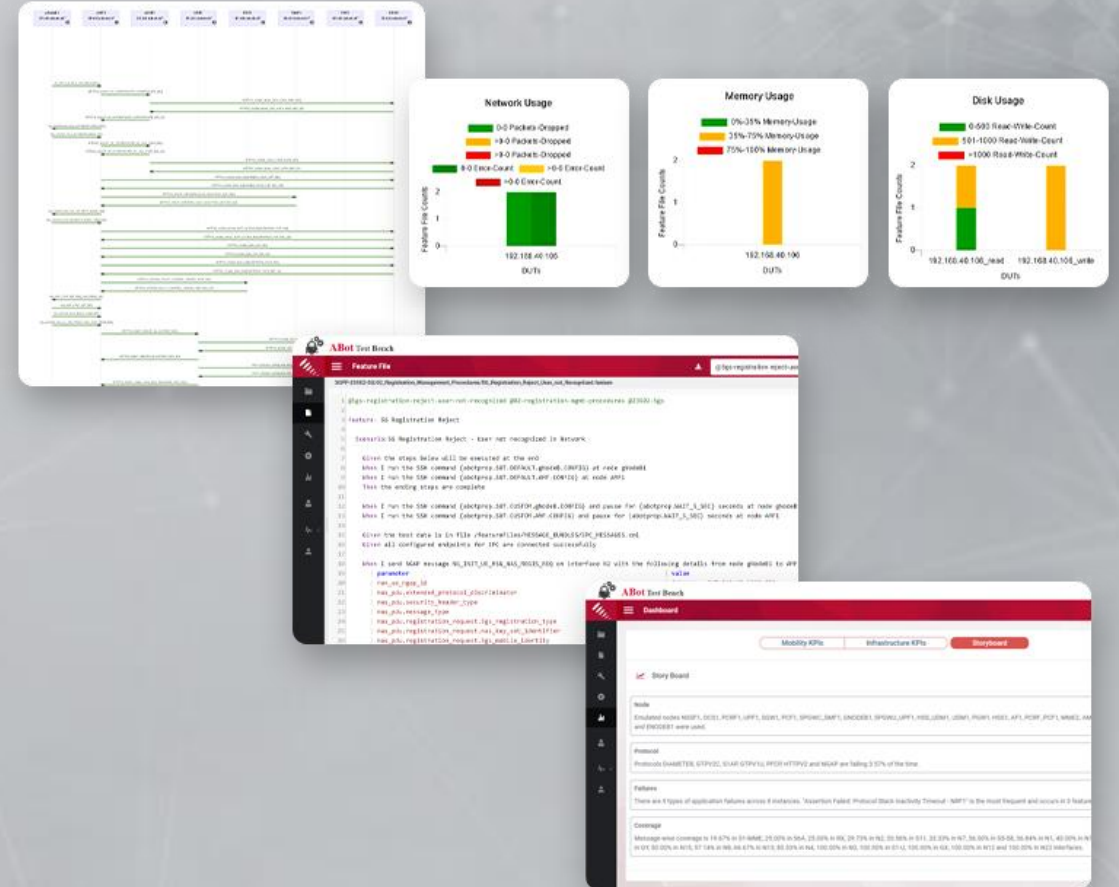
Network Usage

0-0 Packets-Dropped
>0-0 Packets-Dropped
>0-0 Packets-Dropped
0-0 Error-Count
>0-0 Error-Count
>0-0 Error-Count

Feature File Counts

2
1
0

192.168.40.106

DUTs

Memory Usage

0%-35% Memory-Usage
35%-75% Memory-Usage
75%-100% Memory-Usage

Feature File Counts

2
1
0

192.168.40.106

DUTs

Disk Usage

0-500 Read-Write-Count
501-1000 Read-Write-Count
>1000 Read-Write-Count

Feature File Counts

2
1
0

192.168.40.106_read
192.168.40.106_write

DUTs

ABot Test Bench

Feature File

@5gs-registration-reject-ue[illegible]

3GPP-23502-5G/5G_Registration_Management_Procedures/5G_Registration_Reject_Ue_not_Recognized.feature

1 @5gs-registration-reject-user-not-recognized @5G-registration-mgmt-procedures @23502-5gs
2
3 Feature: 5G Registration Reject
4
5 Scenario: 5G Registration Reject - User not recognized in Network
6
7 Given the steps below will be executed at the end
8 When I run the SSH command {abotprop.SUT.DEFAULT.gNodeB.CONFIG} at node gNodeB1
9 When I run the SSH command {abotprop.SUT.DEFAULT.AMF.CONFIG} at node AMF1
10 Then the ending steps are complete
11
12 When I run the SSH command {abotprop.SUT.CUSTOM.gNodeB.CONFIG} and pause for {abotprop.WAIT_1_SEC} seconds at node gNodeB
13 When I run the SSH command {abotprop.SUT.CUSTOM.AMF.CONFIG} and pause for {abotprop.WAIT_1_SEC} seconds at node AMF1
14
15 Given the test data is in file /featureFiles/MESSAGE_BUNDLES/IPC_MESSAGES.xml
16 Given all configured endpoints for IPC are connected successfully
17
18 When I send NGAP message NG_INIT_UE_MSG_NAS_REGIS_REQ on interface N2 with the following details from node gNodeB1 to AMF
19 | parameter | value
20 | ran_ue_ngap_id
21 | nas_pdu.extended_protocol_discriminator
22 | nas_pdu.security_header_type
23 | nas_pdu.message_type
24 | nas_pdu.registration_request.5gs_registration_type
25 | nas_pdu.registration_request.nas_key_set_identifier
26 | nas_pdu.registration_request.5gs_mobile_identity

ABot Test Bench

Dashboard

Mobility KPIs
Infrastructure KPIs
Storyboard

Story Board

Node
Emulated nodes NSSF1, OCS1, PCRF1, UPF1, SGW1, PCF1, SPGWC_SMF1, ENODEB1, SPGWU_UPF1, HSS_UDM1, UDM1, PGW1, HSS1, AF1, PCRF_PCF1, MME1, AM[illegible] and ENODEB1 were used.

Protocol
Protocols DIAMETER, GTPV2C, S1AP, GTPV1U, PFCP, HTTPV2 and NGAP are failing 3.57% of the time

Failures
There are 8 types of application failures across 8 instances. "Assertion Failed: Protocol Stack Inactivity Timeout - MFF1" is the most frequent and occurs in 3 featur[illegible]

Coverage
Message wise coverage is 19.67% in S1-MME, 29.00% in S6A, 25.00% in SX, 29.73% in N2, 33.98% in S11, 33.33% in N7, 36.36% in S5-S8, 36.84% in N1, 42.00% in N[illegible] in GX, 80.00% in N15, 87.74% in N8, 94.67% in N10, 85.33% in N4, 100.00% in N5, 100.00% in S1-U, 100.00% in GX, 100.00% in N12 and 100.00% in N22 interfaces.